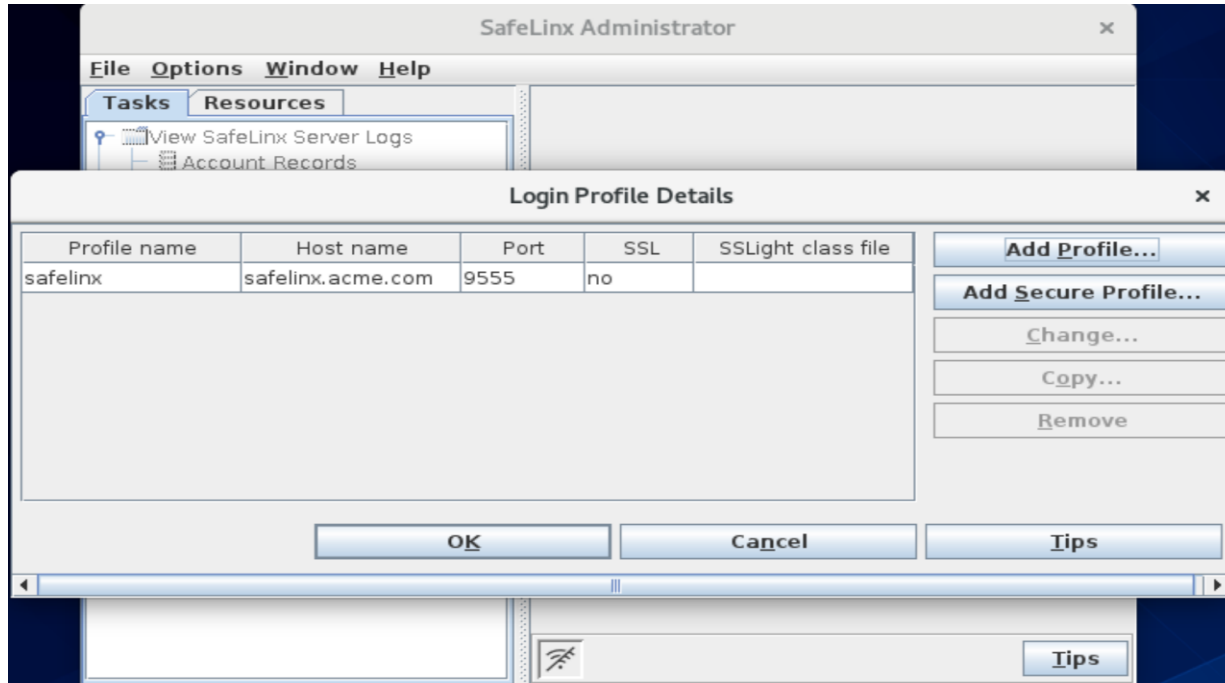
SafeLinx Administrator ×

File Options Window Help

Tasks Resources

View SafeLinx Server Logs
Account Records

Login Profile Details ×

| Profile name | Host name | Port | SSL | SSLight class file |
|---|---|---|---|---|
| safelinx | safelinx.acme.com | 9555 | no | |

Add Profile...
Add Secure Profile...
Change...
Copy...
Remove

OK
Cancel
Tips

Tips